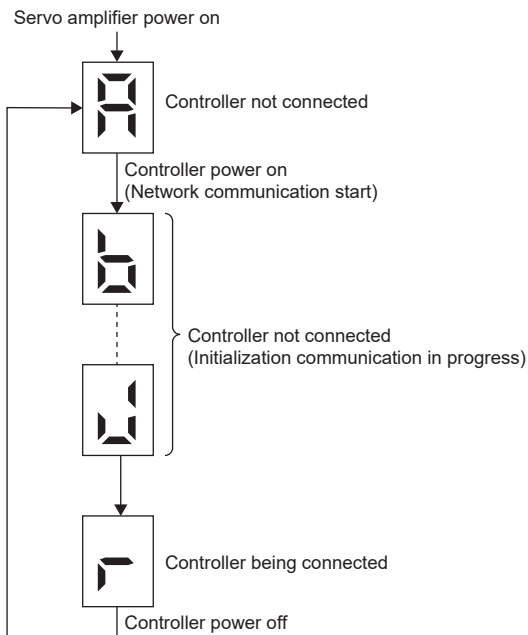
Servo amplifier power on

A

Controller not connected

Controller power on
(Network communication start)

b

Controller not connected
(Initialization communication in progress)

U

r

Controller being connected

Controller power off